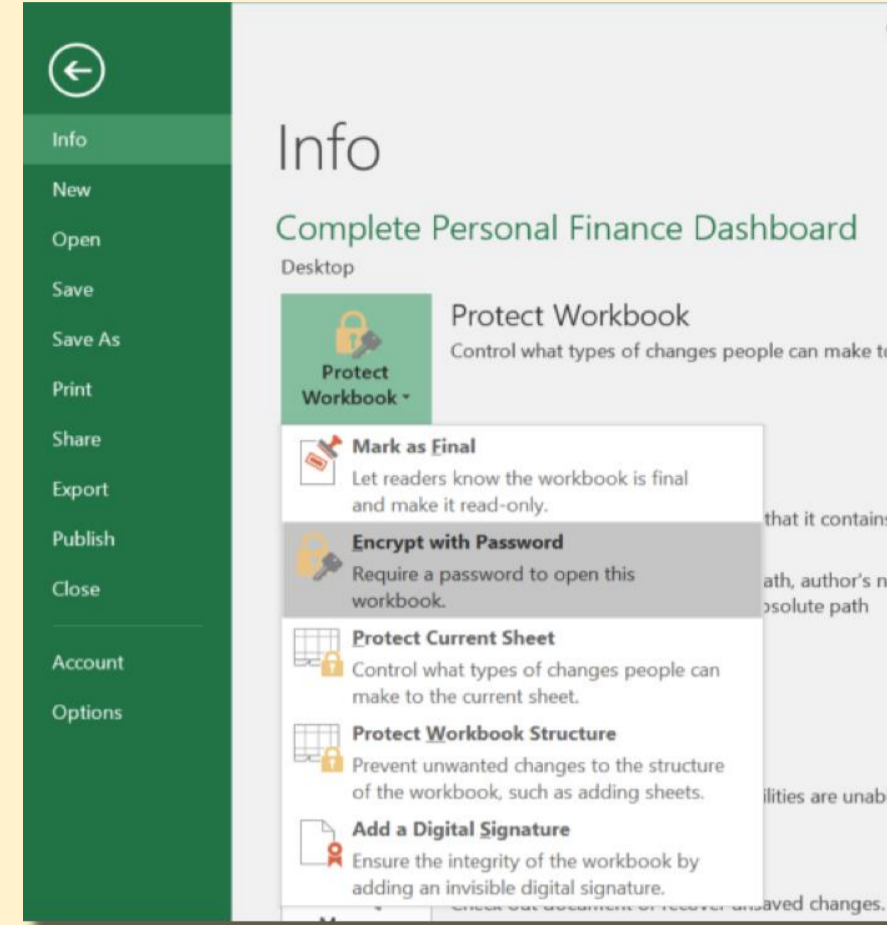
Info
New
Open
Save
Save As
Print
Share
Export
Publish
Close
Account
Options

Info

Complete Personal Finance Dashboard
Desktop

Protect Workbook

Protect Workbook
Control what types of changes people can make t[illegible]

Mark as Final
Let readers know the workbook is final and make it read-only.

that it contain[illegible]

Encrypt with Password
Require a password to open this workbook.

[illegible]ath, author's n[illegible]
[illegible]solute path

Protect Current Sheet
Control what types of changes people can make to the current sheet.

Protect Workbook Structure
Prevent unwanted changes to the structure of the workbook, such as adding sheets.

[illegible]ilities are unab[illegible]

Add a Digital Signature
Ensure the integrity of the workbook by adding an invisible digital signature.

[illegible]saved changes.